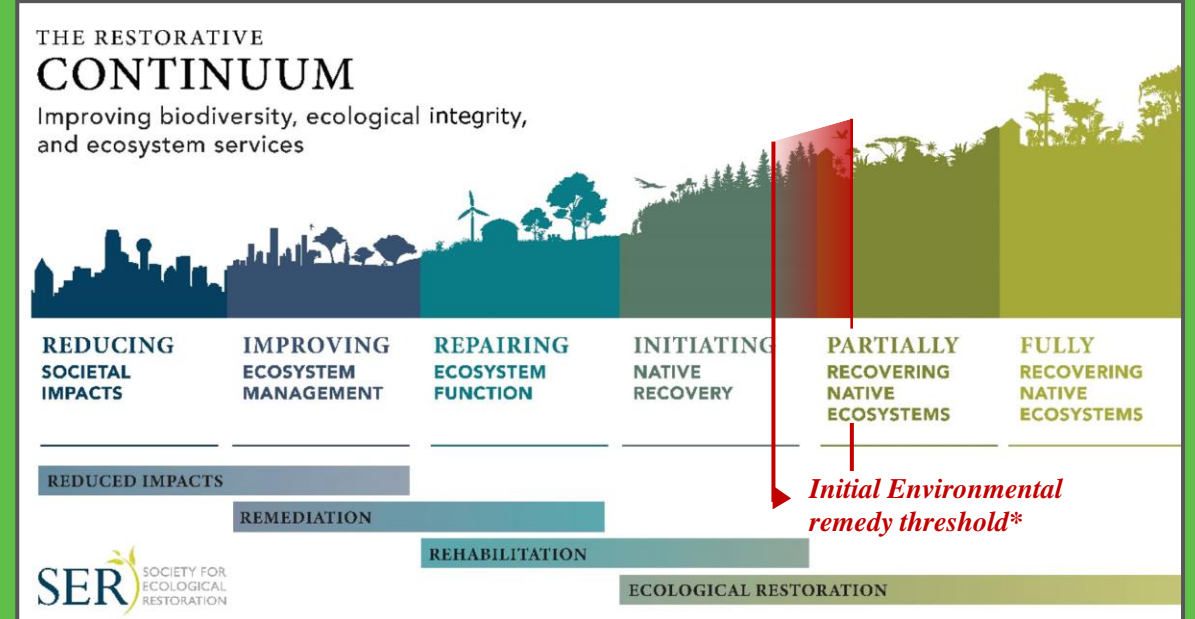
THE RESTORATIVE
CONTINUUM
Improving biodiversity, ecological integrity, and ecosystem services

REDUCING
SOCIETAL IMPACTS

IMPROVING
ECOSYSTEM MANAGEMENT

REPAIRING
ECOSYSTEM FUNCTION

INITIATING
NATIVE RECOVERY

PARTIALLY
RECOVERING NATIVE ECOSYSTEMS

FULLY
RECOVERING NATIVE ECOSYSTEMS

REDUCED IMPACTS

REMEDIATION

REHABILITATION

ECOLOGICAL RESTORATION

Initial Environmental remedy threshold*

SER SOCIETY FOR ECOLOGICAL RESTORATION